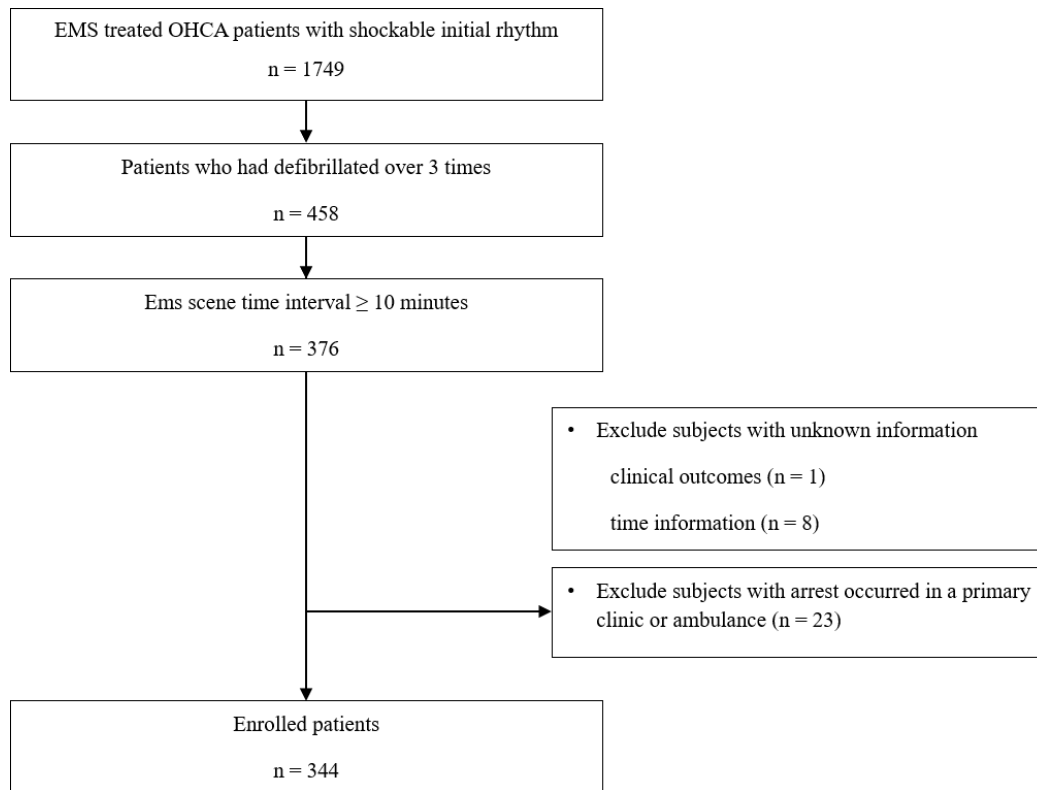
EMS treated OHCA patients with shockable initial rhythm

n = 1749

Patients who had defibrillated over 3 times

n = 458

Ems scene time interval $\geq$ 10 minutes

n = 376

• Exclude subjects with unknown information

clinical outcomes (n = 1)

time information (n = 8)

• Exclude subjects with arrest occurred in a primary clinic or ambulance (n = 23)

Enrolled patients

n = 344